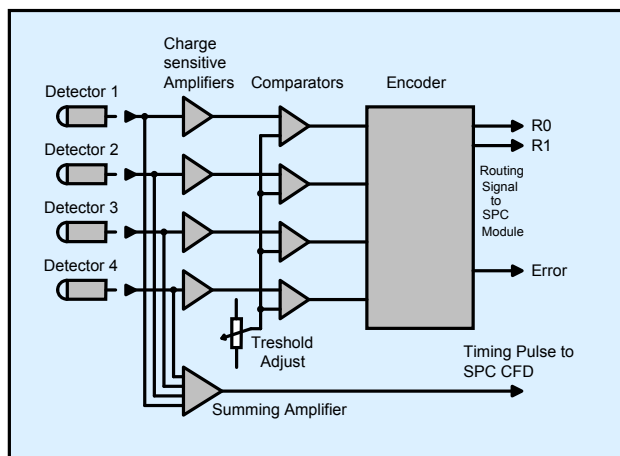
Charge sensitive Amplifiers

Comparators

Encoder

Detector 1

Detector 2

Detector 3

Detector 4

R0

R1

Routing Signal to SPC Module

Error

Treshold Adjust

Timing Pulse to SPC CFD

Summing Amplifier